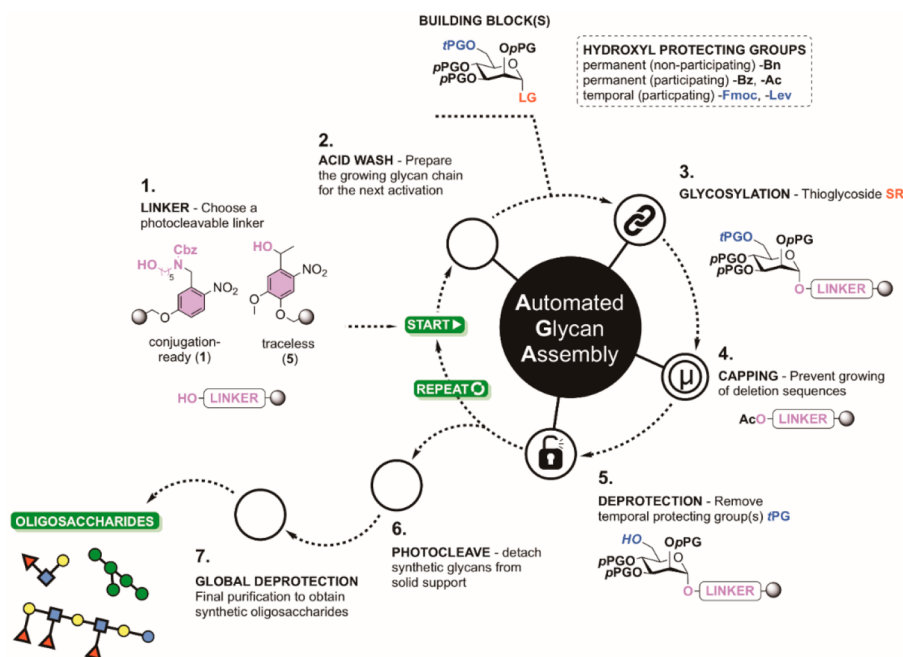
BUILDING BLOCK(S)

tPGO OpPG
pPGO
pPGO
LG

HYDROXYL PROTECTING GROUPS
permanent (non-participating) -Bn
permanent (participating) -Bz, -Ac
temporal (particpating) -Fmoc, -Lev

2.
ACID WASH - Prepare the growing glycan chain for the next activation

1.
LINKER - Choose a photocleavable linker

Cbz
HO N
5
$NO_2$

HO
$NO_2$

conjugation-ready (1)

traceless (5)

HO LINKER

3.
GLYCOSYLATION - Thioglycoside SR

tPGO OpPG
pPGO
pPGO
O LINKER

START

Automated Glycan Assembly

REPEAT

μ

4.
CAPPING - Prevent growing of deletion sequences

AcO LINKER

5.
DEPROTECTION - Remove temporal protecting group(s) tPG

HO OpPG
pPGO
pPGO
O LINKER

OLIGOSACCHARIDES

7.
GLOBAL DEPROTECTION
Final purification to obtain synthetic oligosaccharides

6.
PHOTOCLEAVE - detach synthetic glycans from solid support